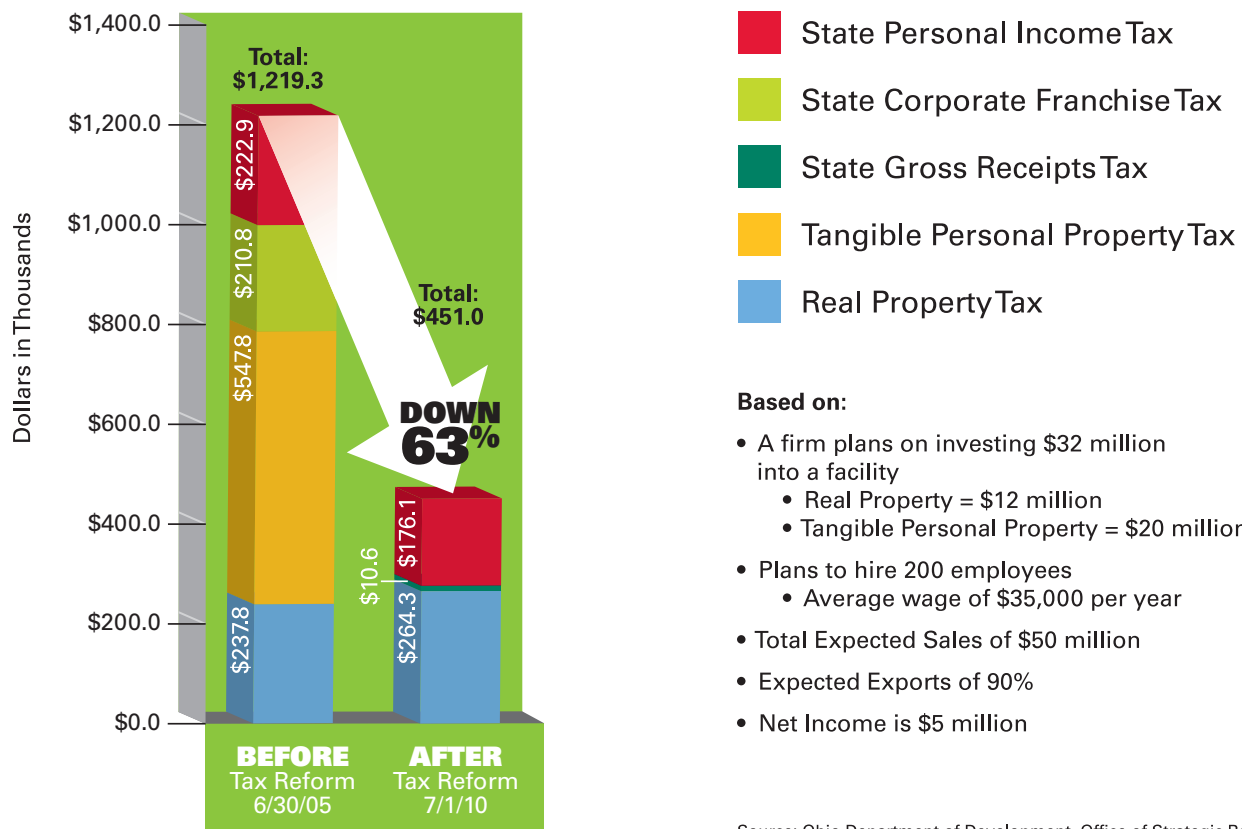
$1,400.0
$1,200.0
$1,000.0
$800.0
$600.0
$400.0
$200.0
$0.0

Dollars in Thousands

Total:
$1,219.3

$222.9
$210.8
$547.8
$237.8

Total:
$451.0

DOWN
63%

$176.1
$10.6
$264.3

BEFORE
Tax Reform
6/30/05

AFTER
Tax Reform
7/1/10

State Personal Income Tax
State Corporate Franchise Tax
State Gross Receipts Tax
Tangible Personal Property Tax
Real Property Tax

Based on:

• A firm plans on investing $32 million into a facility
• Real Property = $12 million
• Tangible Personal Property = $20 million
• Plans to hire 200 employees
• Average wage of $35,000 per year
• Total Expected Sales of $50 million
• Expected Exports of 90%
• Net Income is $5 million

Source: Ohio Department of Development, Office of Strategic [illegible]